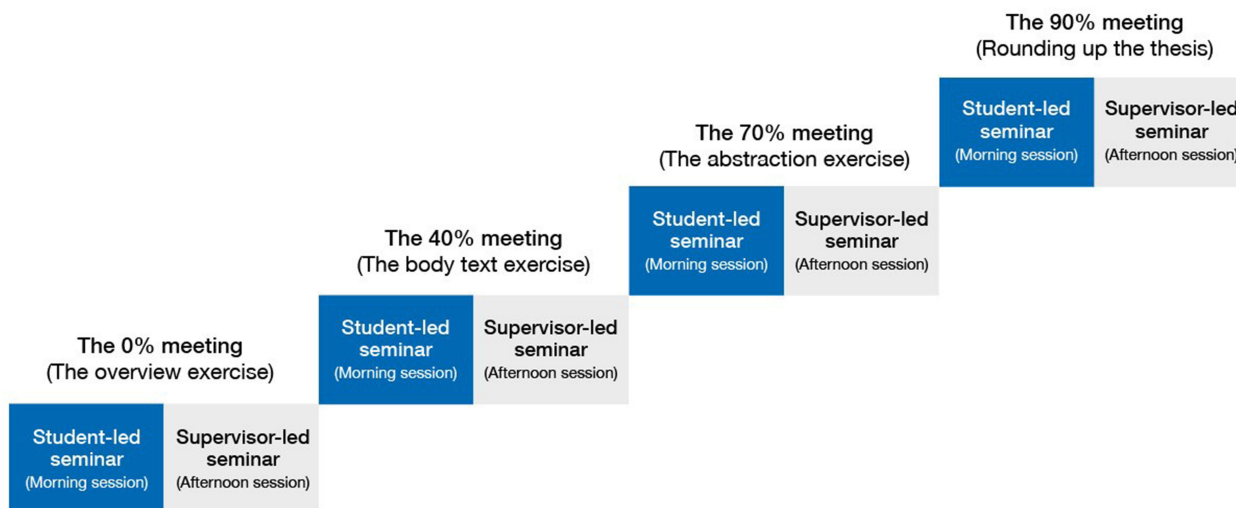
The 90% meeting
(Rounding up the thesis)

Student-led seminar
(Morning session)

Supervisor-led seminar
(Afternoon session)

The 70% meeting
(The abstraction exercise)

Student-led seminar
(Morning session)

Supervisor-led seminar
(Afternoon session)

The 40% meeting
(The body text exercise)

Student-led seminar
(Morning session)

Supervisor-led seminar
(Afternoon session)

The 0% meeting
(The overview exercise)

Student-led seminar
(Morning session)

Supervisor-led seminar
(Afternoon session)